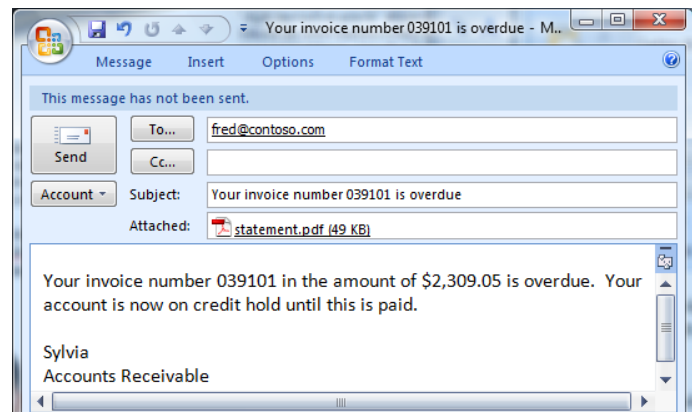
Your invoice number 039101 is overdue - M...

Message Insert Options Format Text

This message has not been sent.

Send

To...
fred@contoso.com

Cc...

Account
Subject: Your invoice number 039101 is overdue

Attached: statement.pdf (49 KB)

Your invoice number 039101 in the amount of $2,309.05 is overdue. Your account is now on credit hold until this is paid.

Sylvia
Accounts Receivable